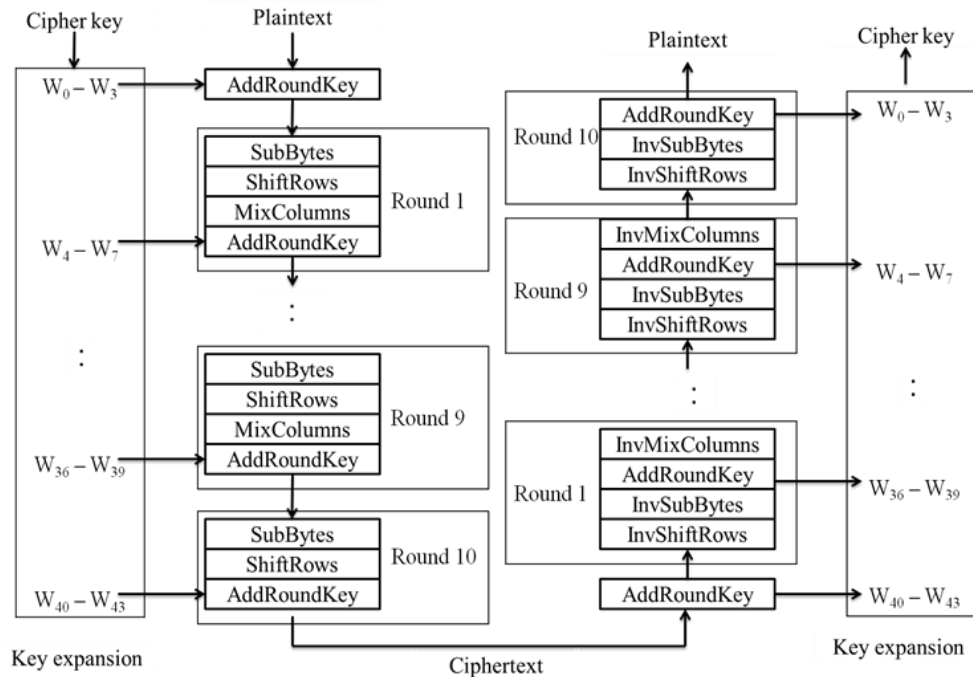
Cipher key

Plaintext

$W_0 - W_3$

AddRoundKey

SubBytes
ShiftRows
MixColumns
AddRoundKey

Round 1

$W_4 - W_7$

:

:

SubBytes
ShiftRows
MixColumns
AddRoundKey

Round 9

$W_{36} - W_{39}$

SubBytes
ShiftRows
AddRoundKey

Round 10

$W_{40} - W_{43}$

Key expansion

Ciphertext

Plaintext

Cipher key

Round 10

AddRoundKey
InvSubBytes
InvShiftRows

$W_0 - W_3$

InvMixColumns
AddRoundKey
InvSubBytes
InvShiftRows

Round 9

$W_4 - W_7$

:

:

InvMixColumns
AddRoundKey
InvSubBytes
InvShiftRows

Round 1

$W_{36} - W_{39}$

AddRoundKey

$W_{40} - W_{43}$

Key expansion